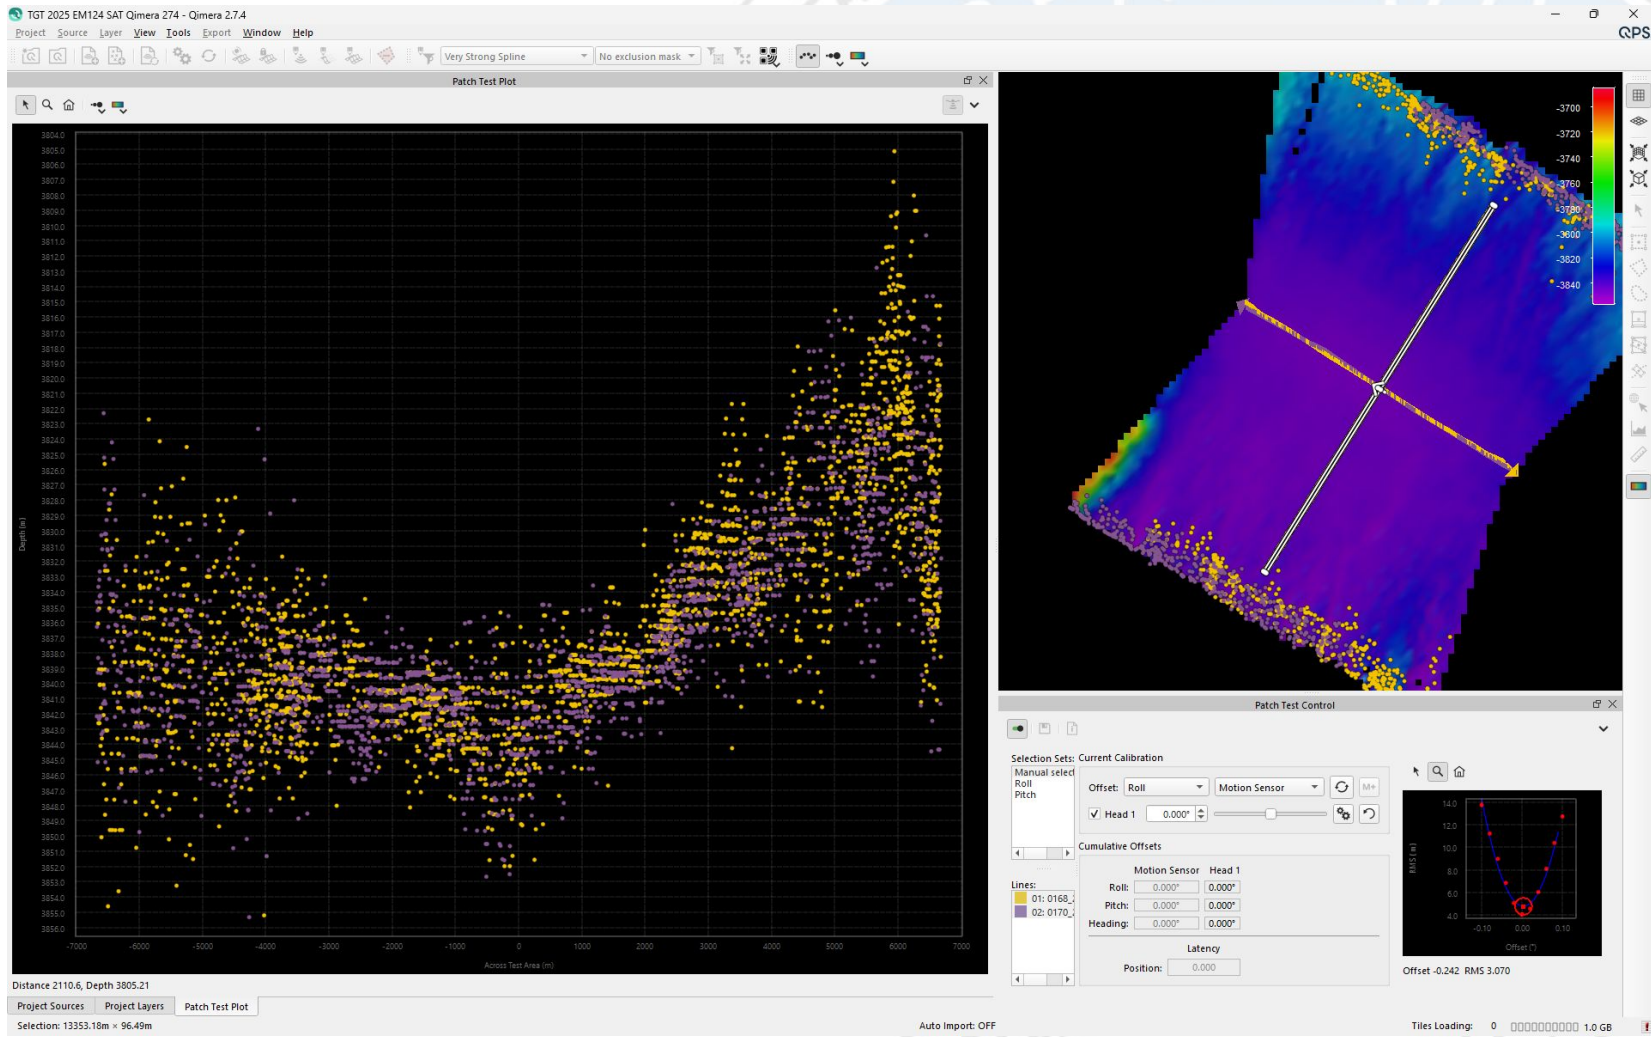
TGT 2025 EM124 SAT Qimera 274 - Qimera 2.7.4

Project Source Layer View Tools Export Window Help

QPS

Very Strong Spline
No exclusion mask

Patch Test Plot

3804.0
3805.0
3806.0
3807.0
3808.0
3809.0
3810.0
3811.0
3812.0
3813.0
3814.0
3815.0
3816.0
3817.0
3818.0
3819.0
3820.0
3821.0
3822.0
3823.0
3824.0
3825.0
3826.0
3827.0
3828.0
3829.0
3830.0
3831.0
3832.0
3833.0
3834.0
3835.0
3836.0
3837.0
3838.0
3839.0
3840.0
3841.0
3842.0
3843.0
3844.0
3845.0
3846.0
3847.0
3848.0
3849.0
3850.0
3851.0
3852.0
3853.0
3854.0
3855.0
3856.0

Depth (m)

-7000 -6000 -5000 -4000 -3000 -2000 -1000 0 1000 2000 3000 4000 5000 6000 7000

Across Test Area (m)

Distance 2110.6, Depth 3805.21

Project Sources | Project Layers | Patch Test Plot

Selection: 13353.18m × 96.49m

Auto Import: OFF

-3700
-3720
-3740
-3760
-3780
-3800
-3820
-3840

Patch Test Control

Selection Sets:
Manual select
Roll
Pitch

Current Calibration

Offset: Roll | Motion Sensor

Head 1 0.000°

Cumulative Offsets

Motion Sensor Head 1
Roll: 0.000° 0.000°
Pitch: 0.000° 0.000°
Heading: 0.000° 0.000°

Latency
Position: 0.000

Lines:
01: 0168_
02: 0170_

14.0
12.0
10.0
8.0
6.0
4.0
RMS (m)
-0.10 0.00 0.10
Offset (°)

Offset -0.242 RMS 3.070

Tiles Loading: 0 1.0 GB